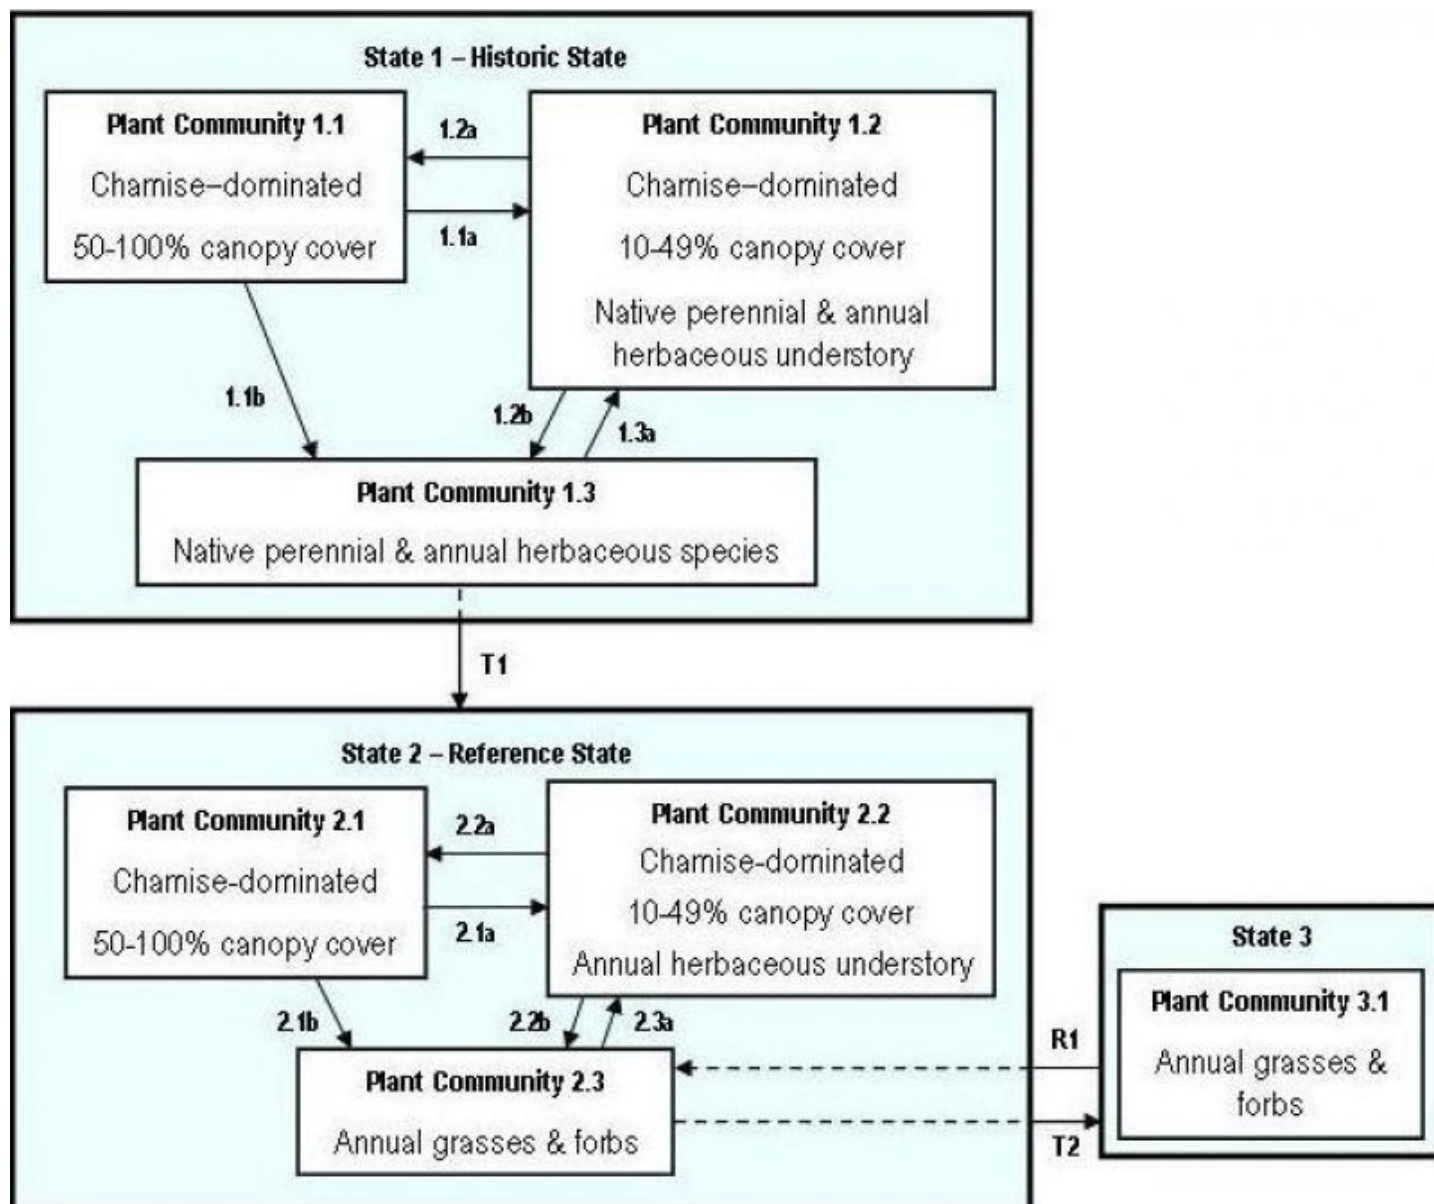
State 1 – Historic State

Plant Community 1.1

Chamise–dominated

50-100% canopy cover

1.2a

1.1a

Plant Community 1.2

Chamise–dominated

10-49% canopy cover

Native perennial & annual herbaceous understory

1.1b

1.2b

1.3a

Plant Community 1.3

Native perennial & annual herbaceous species

T1

State 2 – Reference State

Plant Community 2.1

Chamise-dominated

50-100% canopy cover

2.2a

2.1a

Plant Community 2.2

Chamise-dominated

10-49% canopy cover

Annual herbaceous understory

2.1b

2.2b

2.3a

Plant Community 2.3

Annual grasses & forbs

R1

T2

State 3

Plant Community 3.1

Annual grasses & forbs